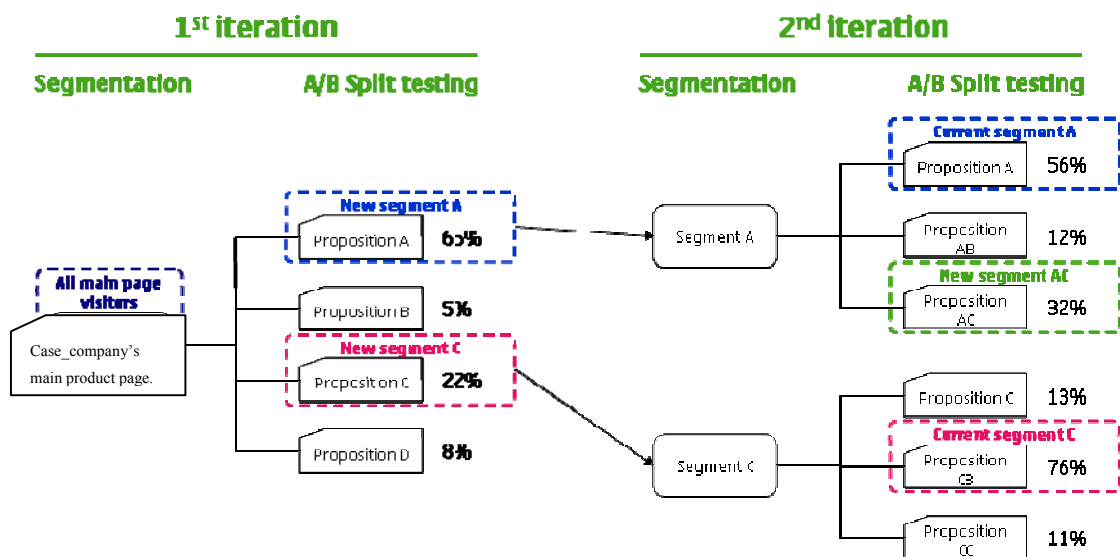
1$^{st}$ iteration

Segmentation

A/B Split testing

2$^{nd}$ iteration

Segmentation

A/B Split testing

All main page visitors

Case_company's main product page.

New segment A

Proposition A 65%

Proposition B 5%

New segment C

Proposition C 22%

Proposition D 8%

Segment A

Segment C

Current segment A

Proposition A 56%

Proposition AB 12%

New segment AC

Proposition AC 32%

Proposition C 13%

Current segment C

Proposition CB 76%

Proposition CC 11%